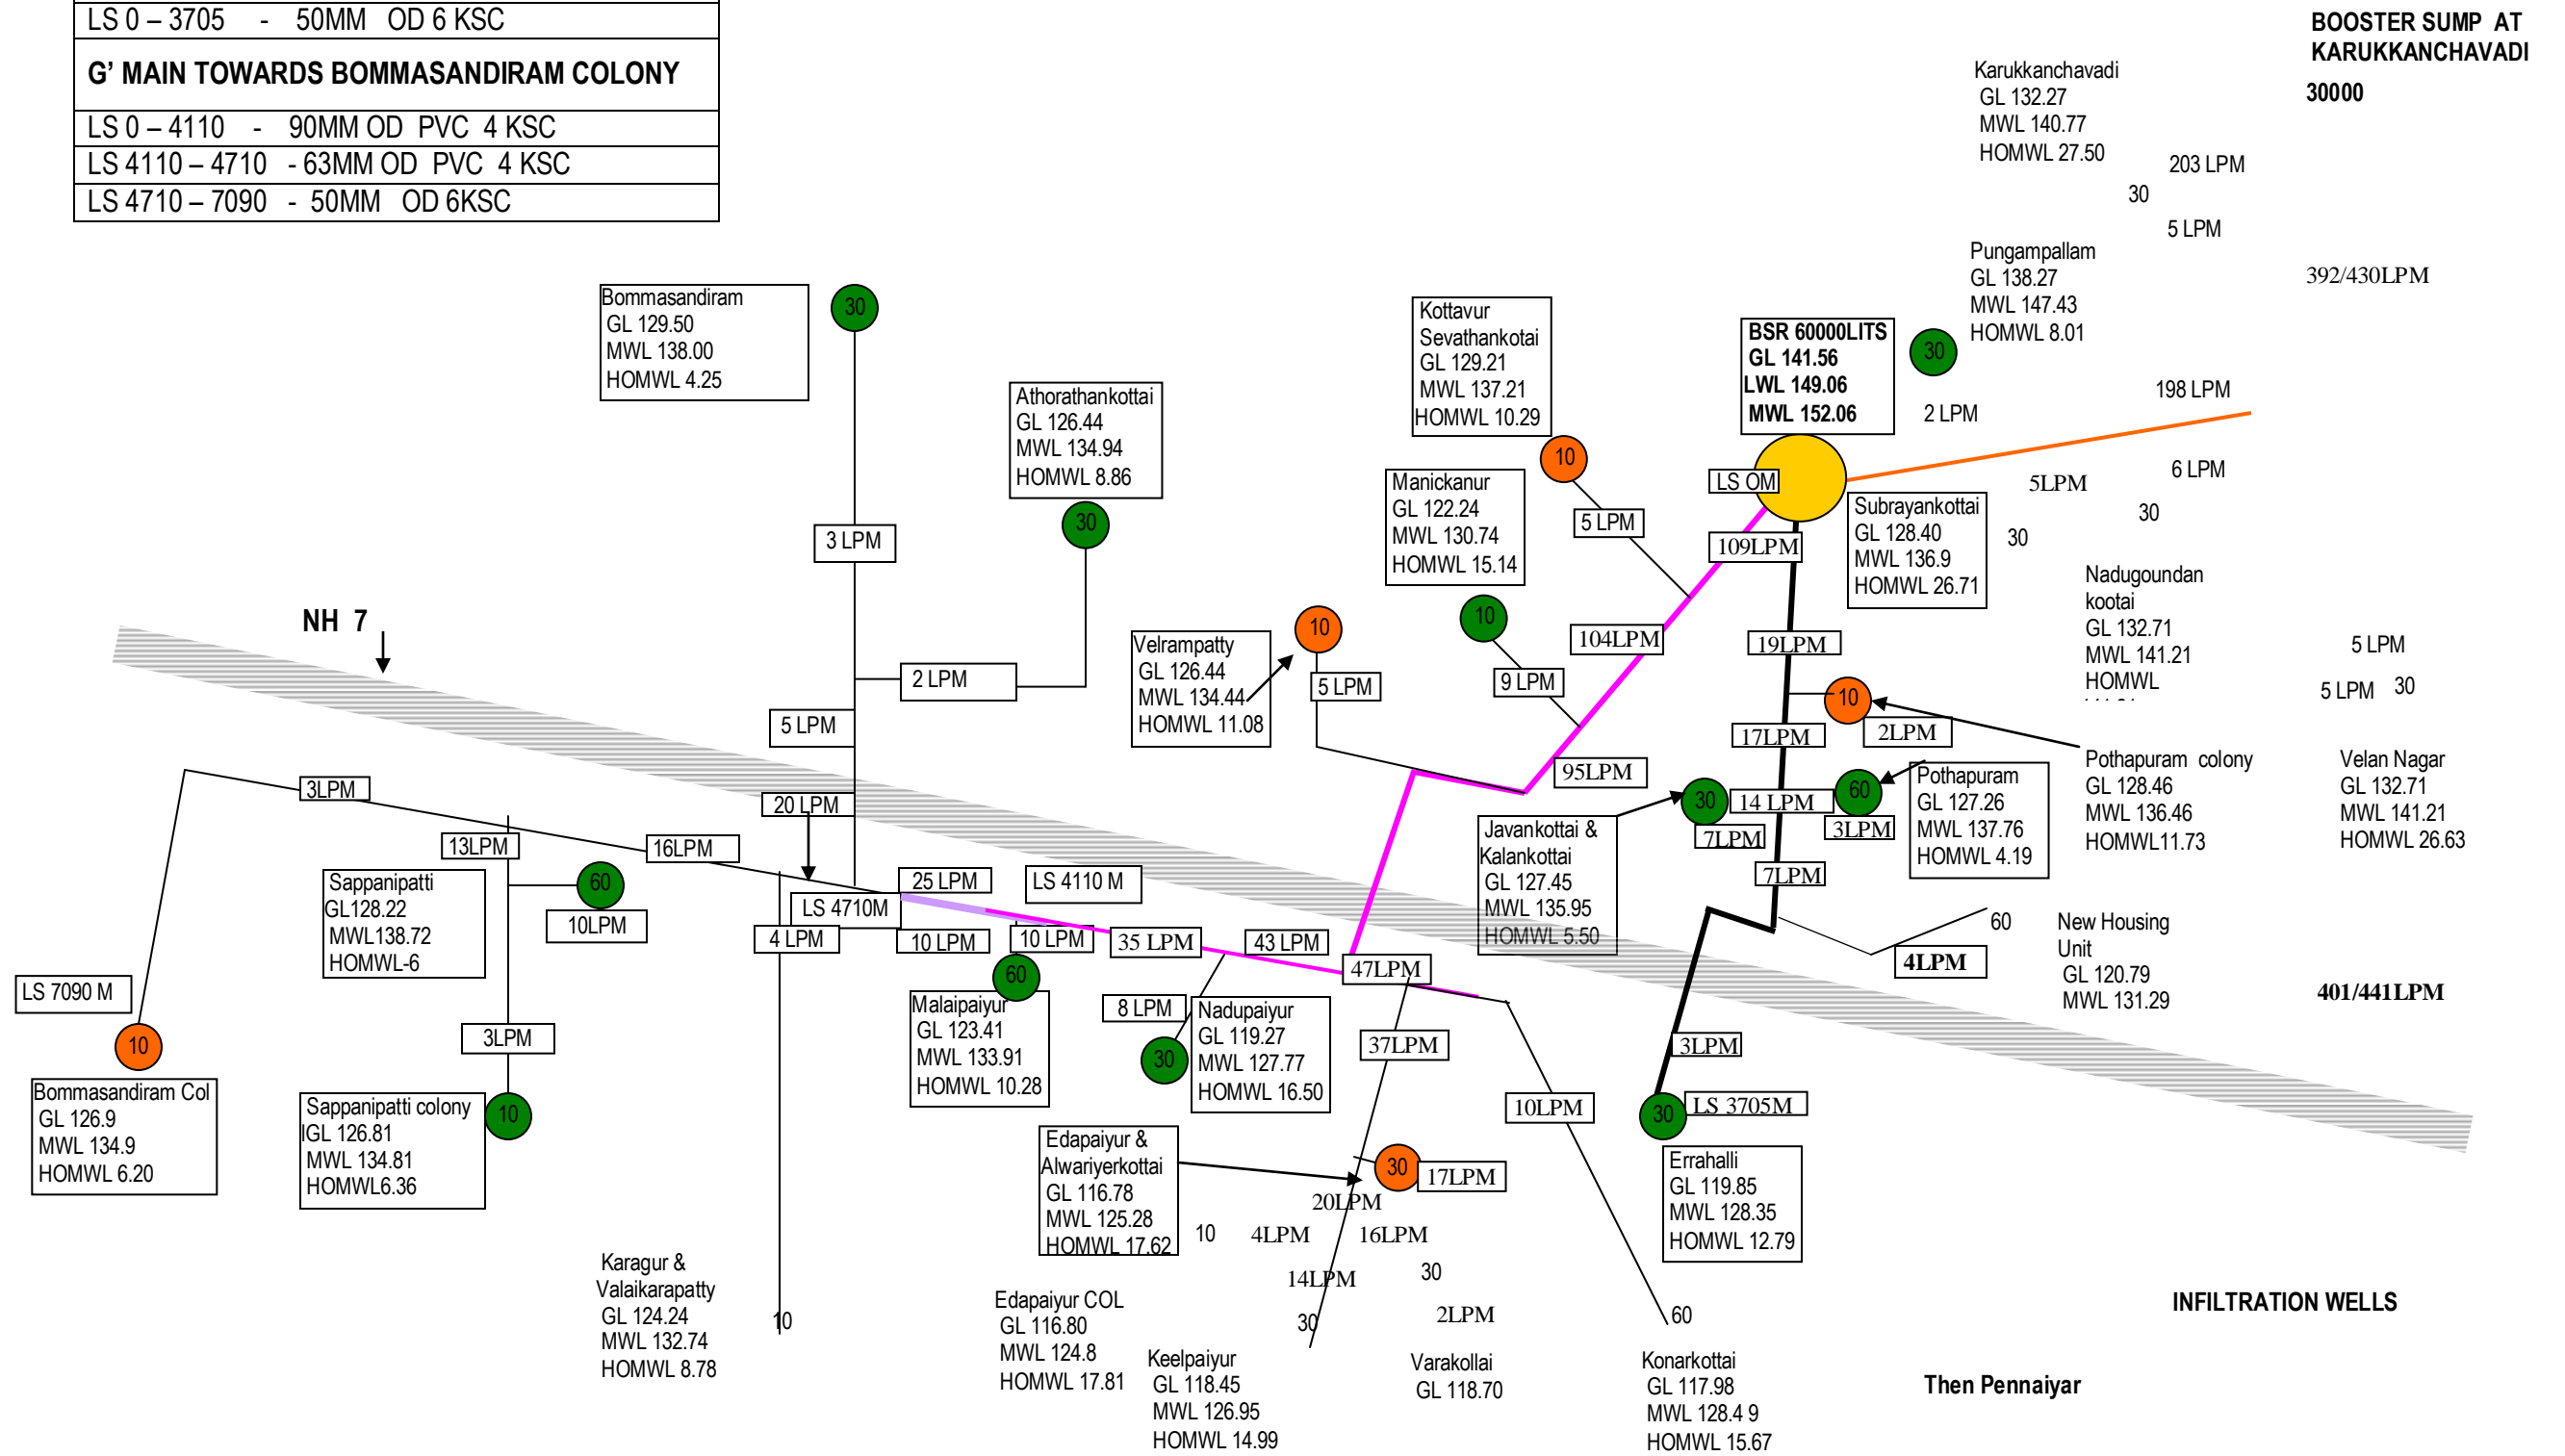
| LS 0 – 3705 - 50MM OD 6 KSC |
|---|
| G' MAIN TOWARDS BOMMASANDIRAM COLONY |
| LS 0 – 4110 - 90MM OD PVC 4 KSC |
| LS 4110 – 4710 - 63MM OD PVC 4 KSC |
| LS 4710 – 7090 - 50MM OD 6KSC |

BOOSTER SUMP AT KARUKKANCHAVADI
30000

Karukkanchavadi
GL 132.27
MWL 140.77
HOMWL 27.50

203 LPM
30
5 LPM

Pungampallam
GL 138.27
MWL 147.43
HOMWL 8.01

392/430LPM

Bommasandiram
GL 129.50
MWL 138.00
HOMWL 4.25

30

Athorathankottai
GL 126.44
MWL 134.94
HOMWL 8.86

30

Kottavur Sevathankotai
GL 129.21
MWL 137.21
HOMWL 10.29

BSR 60000LITS
GL 141.56
LWL 149.06
MWL 152.06

30
2 LPM
198 LPM

10
LS OM
5LPM
6 LPM

Manickanur
GL 122.24
MWL 130.74
HOMWL 15.14

5 LPM
109LPM

Subrayankottai
GL 128.40
MWL 136.9
HOMWL 26.71

30
30

3 LPM

Nadugoundan kootai
GL 132.71
MWL 141.21
HOMWL

NH 7

10
10
104LPM
19LPM

Velrampatty
GL 126.44
MWL 134.44
HOMWL 11.08

5 LPM
9 LPM

5 LPM
5 LPM 30

2 LPM
5 LPM

10
17LPM
2LPM

Pothapuram colony
GL 128.46
MWL 136.46
HOMWL11.73

Velan Nagar
GL 132.71
MWL 141.21
HOMWL 26.63

95LPM

3LPM
20 LPM
30
14 LPM
60

Pothapuram
GL 127.26
MWL 137.76
HOMWL 4.19

13LPM
16LPM
7LPM
3LPM

Javankottai & Kalankottai
GL 127.45
MWL 135.95
HOMWL 5.50

Sappanipatti
GL128.22
MWL138.72
HOMWL-6

60
25 LPM
LS 4110 M
7LPM

LS 4710M
10LPM

4 LPM
10 LPM
10 LPM
35 LPM
43 LPM

60
New Housing Unit
GL 120.79
MWL 131.29
4LPM

LS 7090 M
60
47LPM
401/441LPM

Malaipaiyur
GL 123.41
MWL 133.91
HOMWL 10.28

8 LPM

Nadupaiyur
GL 119.27
MWL 127.77
HOMWL 16.50

3LPM
37LPM
3LPM

10
30

Bommasandiram Col
GL 126.9
MWL 134.9
HOMWL 6.20

Sappanipatti colony
IGL 126.81
MWL 134.81
HOMWL6.36

10

10LPM
30
LS 3705M

Edapaiyur & Alwariyerkottai
GL 116.78
MWL 125.28
HOMWL 17.62

30
17LPM

Errahalli
GL 119.85
MWL 128.35
HOMWL 12.79

20LPM
10
4LPM
16LPM

Karagur & Valaikarapatty
GL 124.24
MWL 132.74
HOMWL 8.78

14LPM
30
10

Edapaiyur COL
GL 116.80
MWL 124.8
HOMWL 17.81

30
2LPM
60

INFILTRATION WELLS

Keelpaiyur
GL 118.45
MWL 126.95
HOMWL 14.99

Varakollai
GL 118.70

Konarkottai
GL 117.98
MWL 128.4 9
HOMWL 15.67

Then Pennaiyar